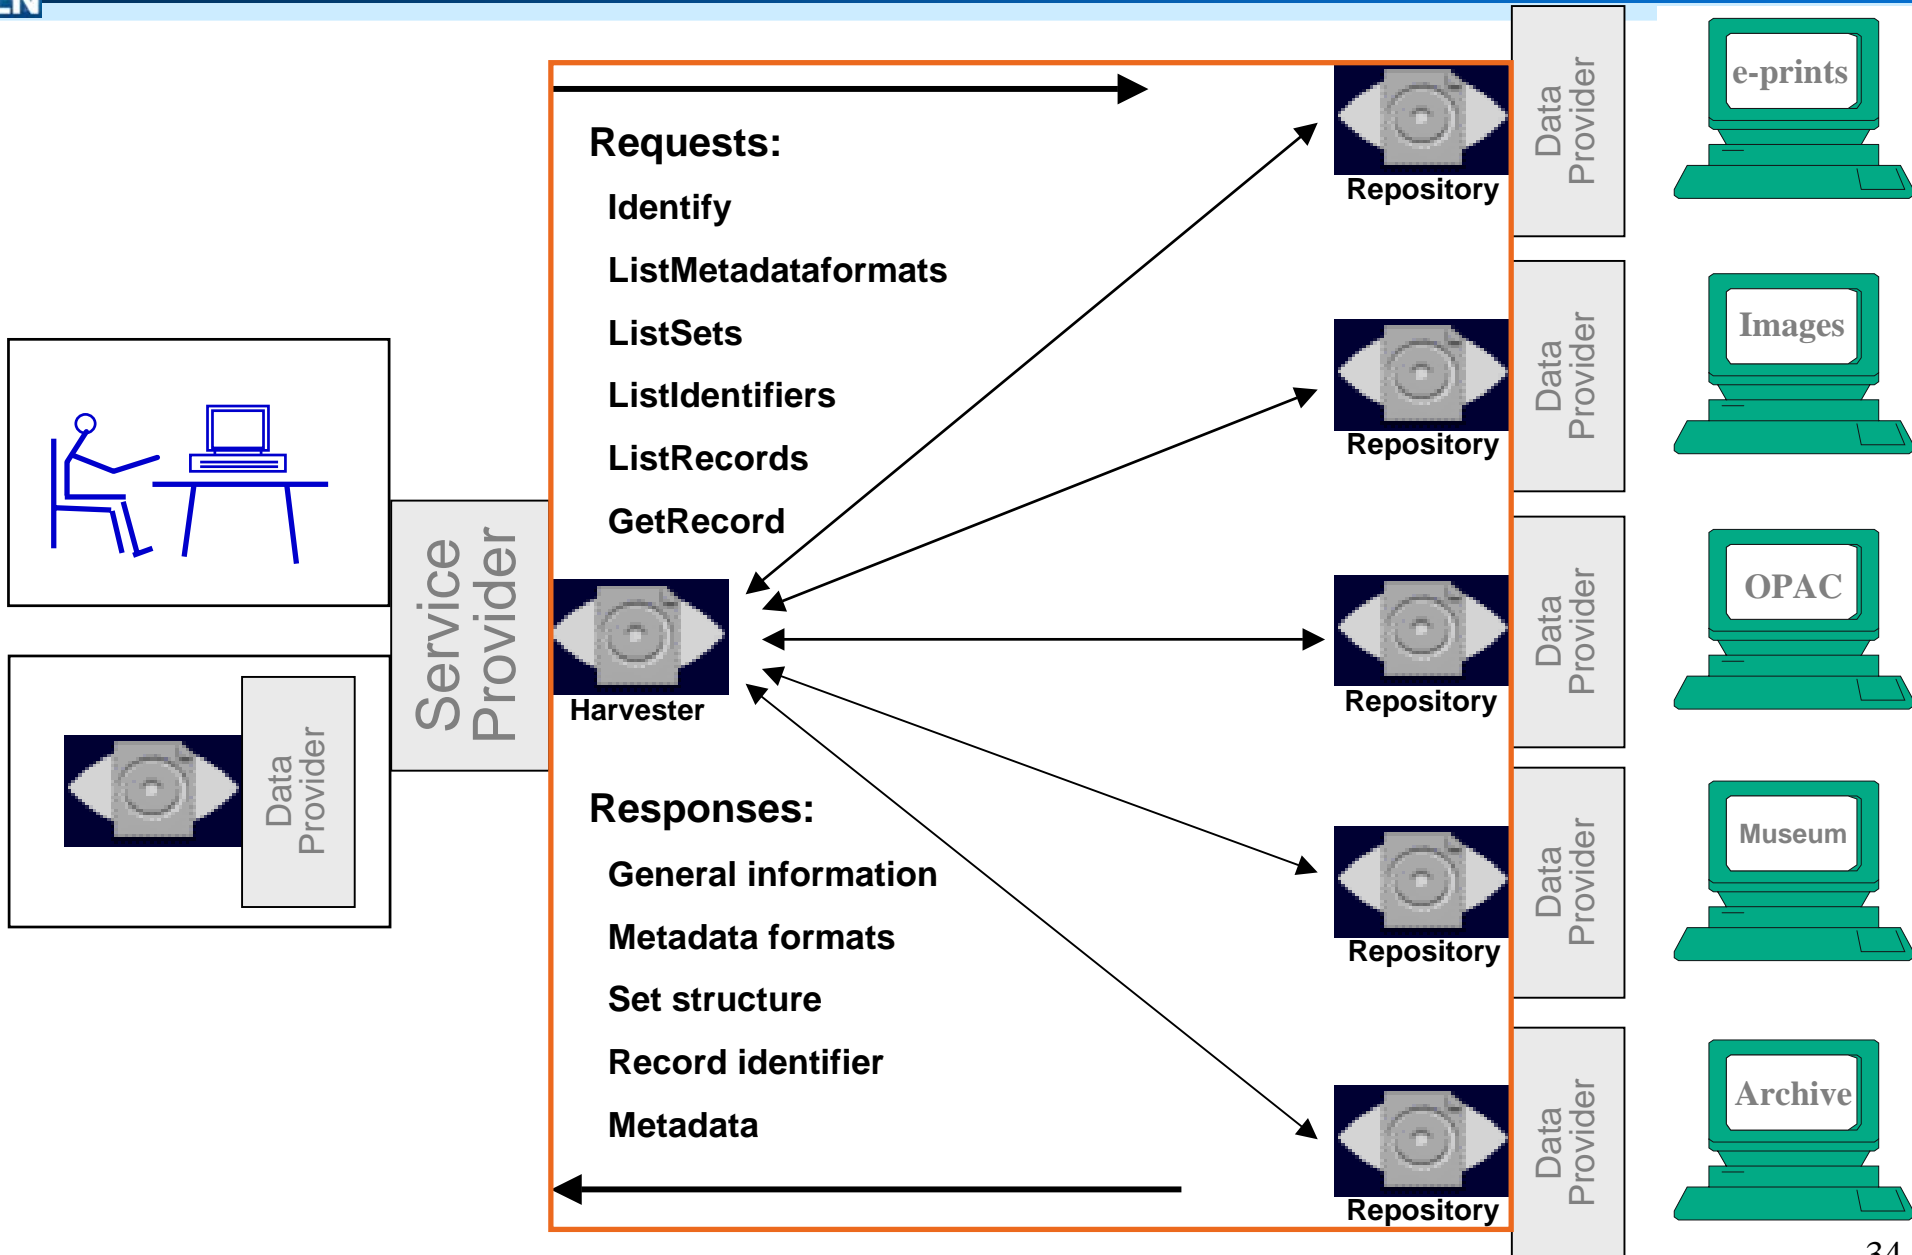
Requests:

Identify

ListMetadataformats

ListSets

ListIdentifiers

ListRecords

GetRecord

Data Provider

Service Provider

Harvester

Responses:

General information

Metadata formats

Set structure

Record identifier

Metadata

Repository

Repository

Repository

Repository

Repository

Data Provider

Data Provider

Data Provider

Data Provider

Data Provider

e-prints

Images

OPAC

Museum

Archive

34